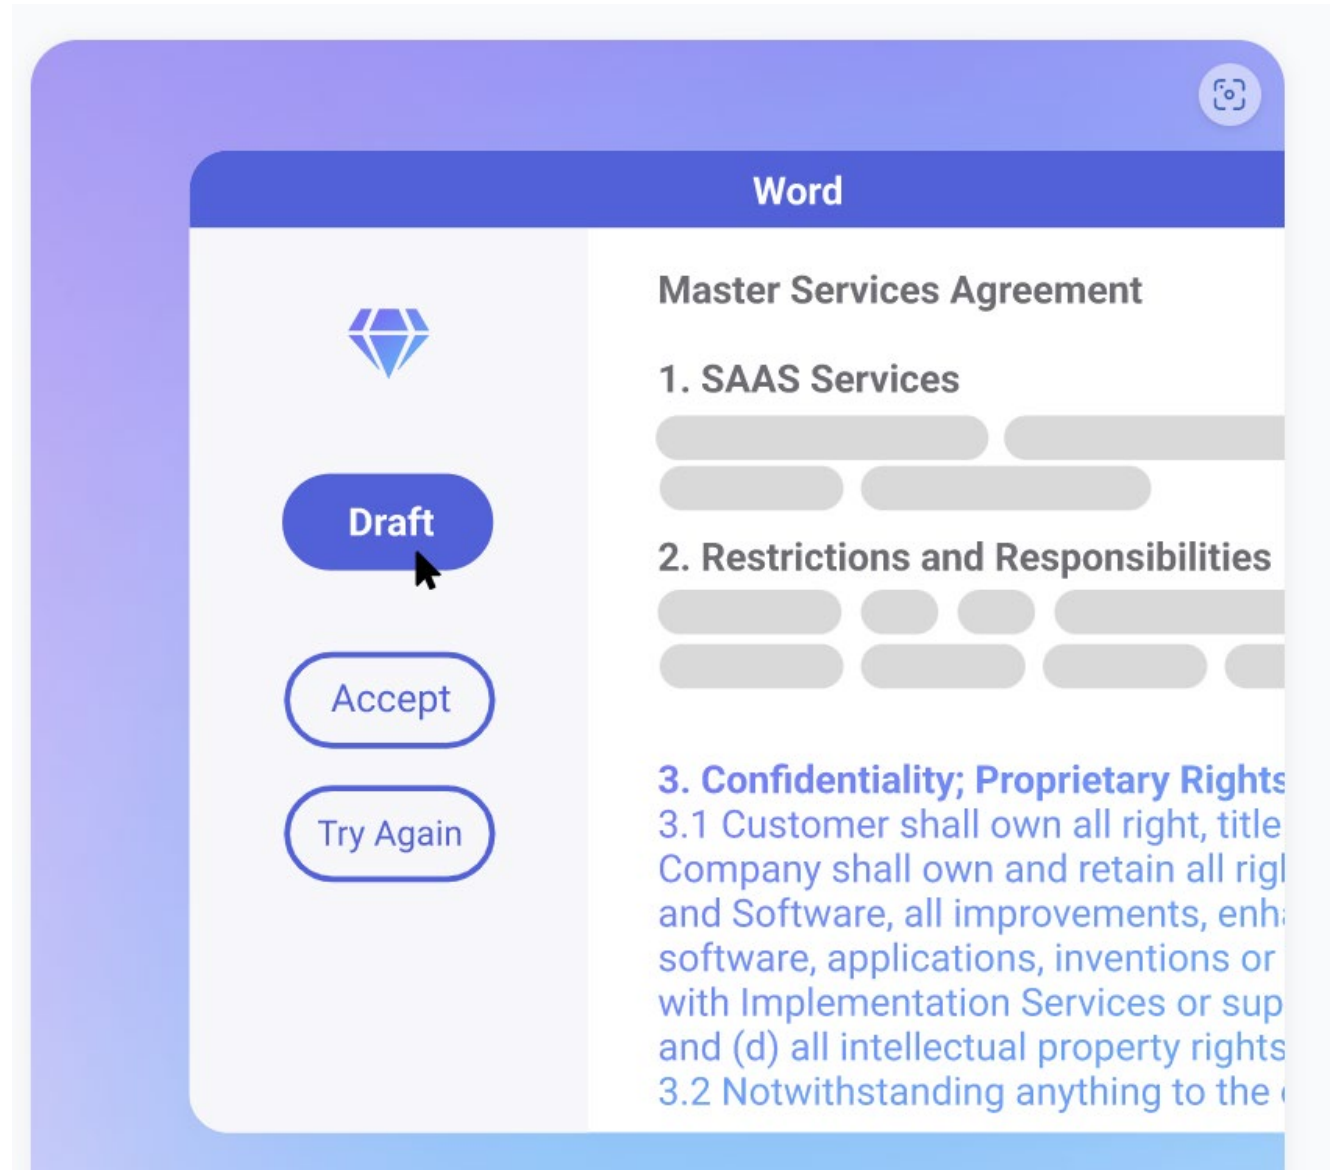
Word

Draft

Accept

Try Again

Master Services Agreement

1. SAAS Services

2. Restrictions and Responsibilities

3. Confidentiality; Proprietary Rights
3.1 Customer shall own all right, title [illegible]
Company shall own and retain all rig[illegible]
and Software, all improvements, enh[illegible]
software, applications, inventions or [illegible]
with Implementation Services or sup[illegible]
and (d) all intellectual property rights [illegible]
3.2 Notwithstanding anything to the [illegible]